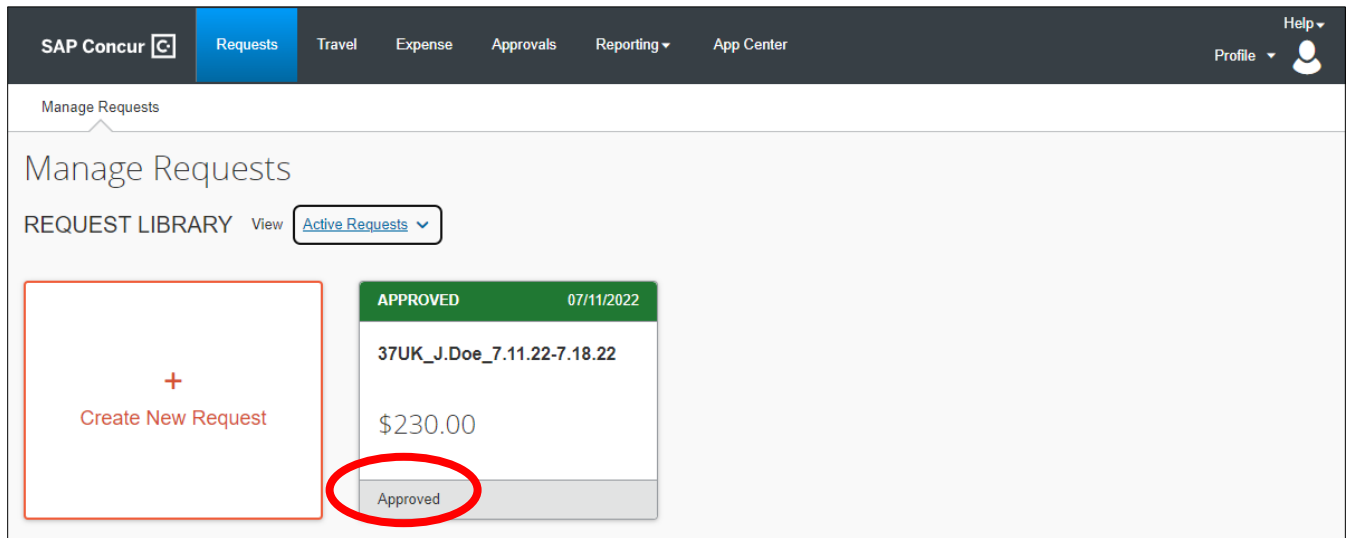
SAP Concur
Requests
Travel
Expense
Approvals
Reporting
App Center
Help
Profile

Manage Requests

Manage Requests

REQUEST LIBRARY View Active Requests

+
Create New Request

APPROVED 07/11/2022
37UK_J.Doe_7.11.22-7.18.22
$230.00
Approved